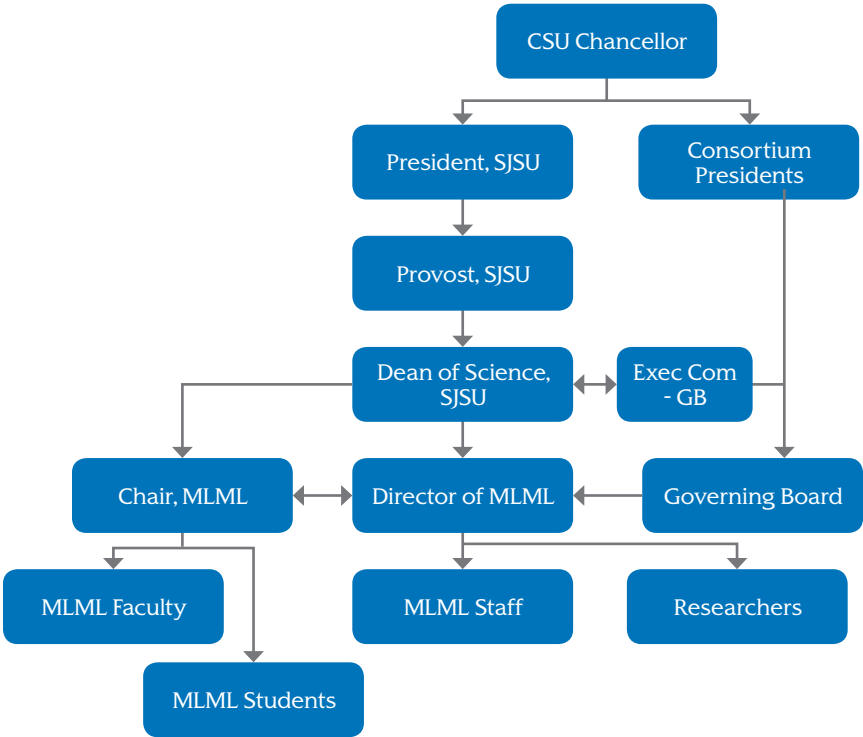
CSU Chancellor

President, SJSU

Consortium Presidents

Provost, SJSU

Dean of Science, SJSU

Exec Com - GB

Chair, MLML

Director of MLML

Governing Board

MLML Faculty

MLML Staff

Researchers

MLML Students